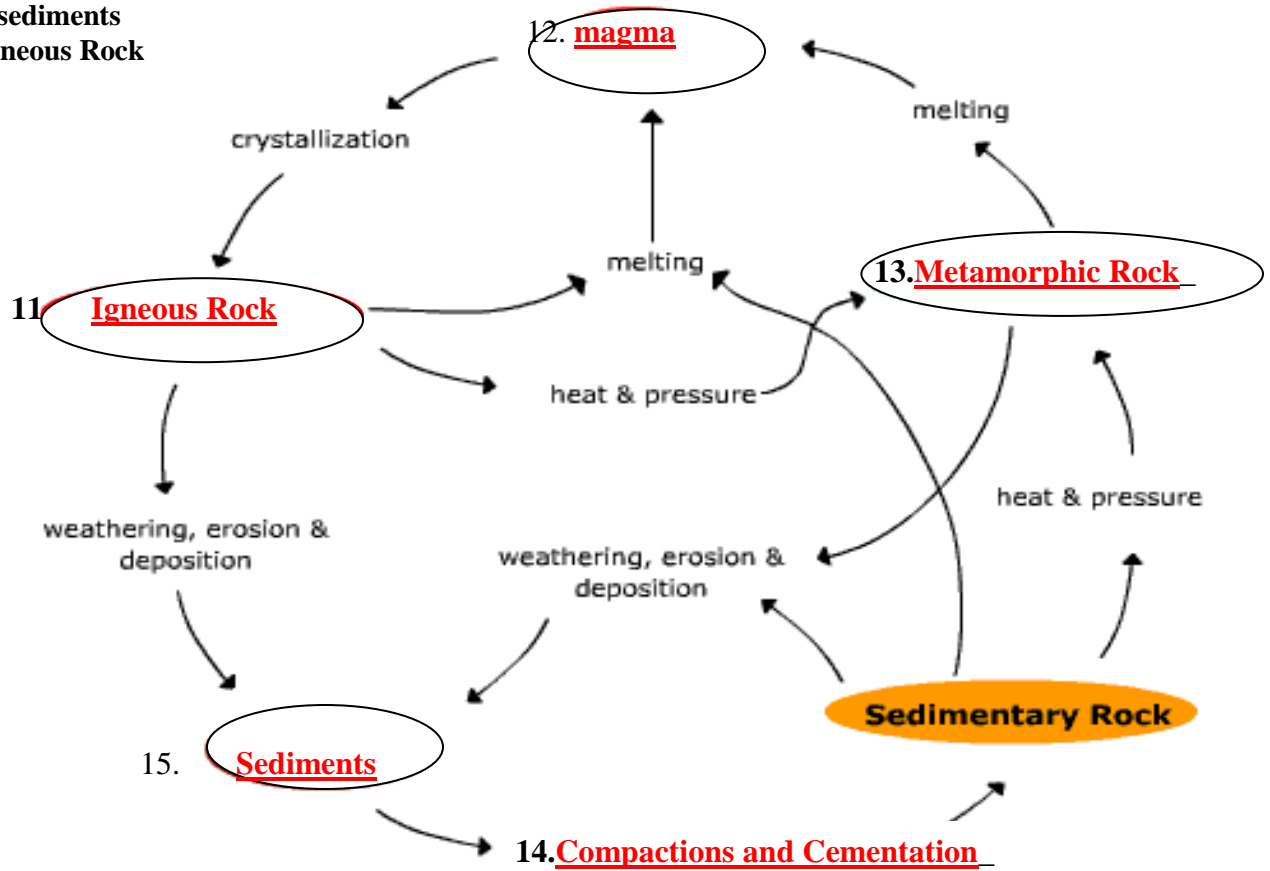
sediments
neous Rock

12. magma

crystallization

melting

melting

11. Igneous Rock

13.Metamorphic Rock

heat & pressure

weathering, erosion & deposition

heat & pressure

weathering, erosion & deposition

Sedimentary Rock

15. Sediments

14.Compactions and Cementation